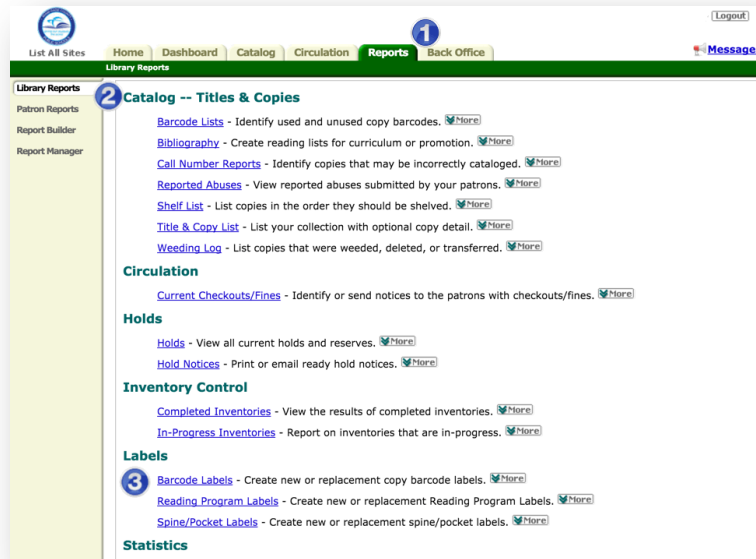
Logout

List All Sites

Home | Dashboard | Catalog | Circulation | Reports | Back Office

1

Message

Library Reports

Library Reports
Patron Reports
Report Builder
Report Manager

2

Catalog -- Titles & Copies

Barcode Lists - Identify used and unused copy barcodes. More

Bibliography - Create reading lists for curriculum or promotion. More

Call Number Reports - Identify copies that may be incorrectly cataloged. More

Reported Abuses - View reported abuses submitted by your patrons. More

Shelf List - List copies in the order they should be shelved. More

Title & Copy List - List your collection with optional copy detail. More

Weeding Log - List copies that were weeded, deleted, or transferred. More

Circulation

Current Checkouts/Fines - Identify or send notices to the patrons with checkouts/fines. More

Holds

Holds - View all current holds and reserves. More

Hold Notices - Print or email ready hold notices. More

Inventory Control

Completed Inventories - View the results of completed inventories. More

In-Progress Inventories - Report on inventories that are in-progress. More

Labels

3

Barcode Labels - Create new or replacement copy barcode labels. More

Reading Program Labels - Create new or replacement Reading Program Labels. More

Spine/Pocket Labels - Create new or replacement spine/pocket labels. More

Statistics